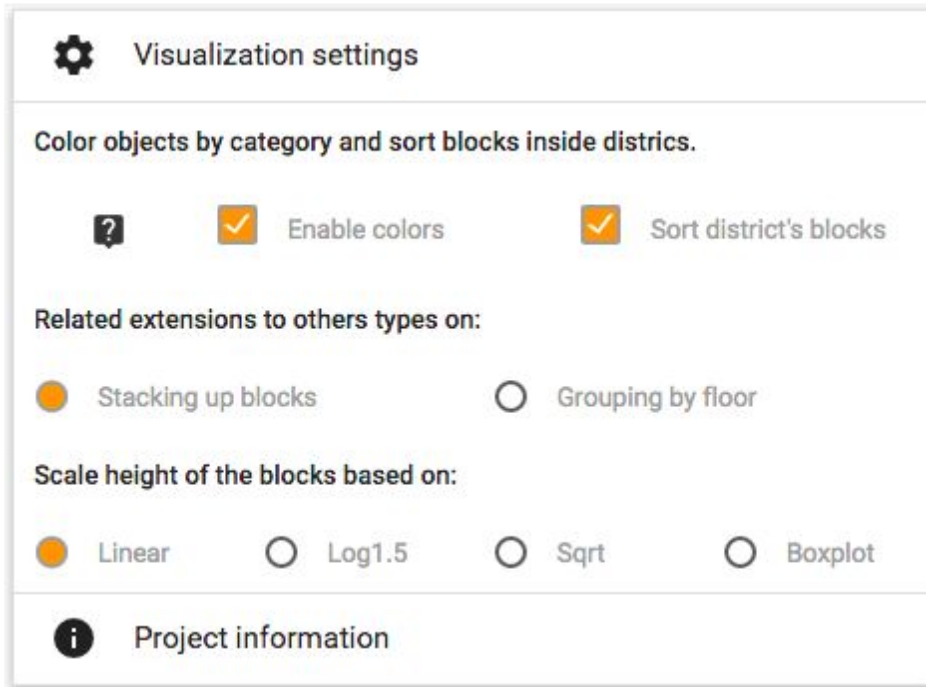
Visualization settings

Color objects by category and sort blocks inside districs.

Enable colors

Sort district's blocks

Related extensions to others types on:

Stacking up blocks

Grouping by floor

Scale height of the blocks based on:

Linear

Log1.5

Sqrt

Boxplot

Project information